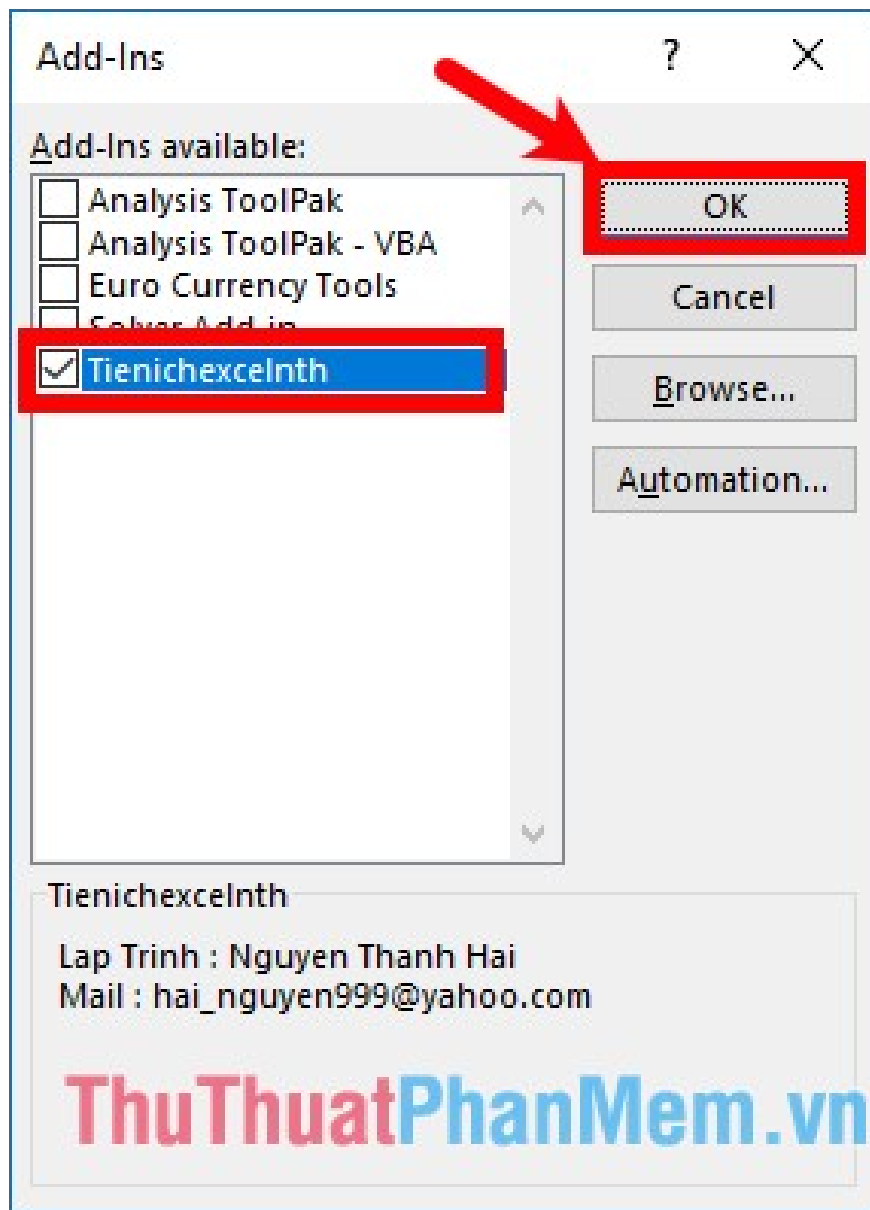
Add-Ins

?

Add-Ins available:

Analysis ToolPak
Analysis ToolPak - VBA
Euro Currency Tools
Solver Add-in
Tienichexcelnth

OK
Cancel
Browse...
Automation...

Tienichexcelnth

Lap Trinh : Nguyen Thanh Hai
Mail : hai_nguyen999@yahoo.com

ThuThuatPhanMem.vn